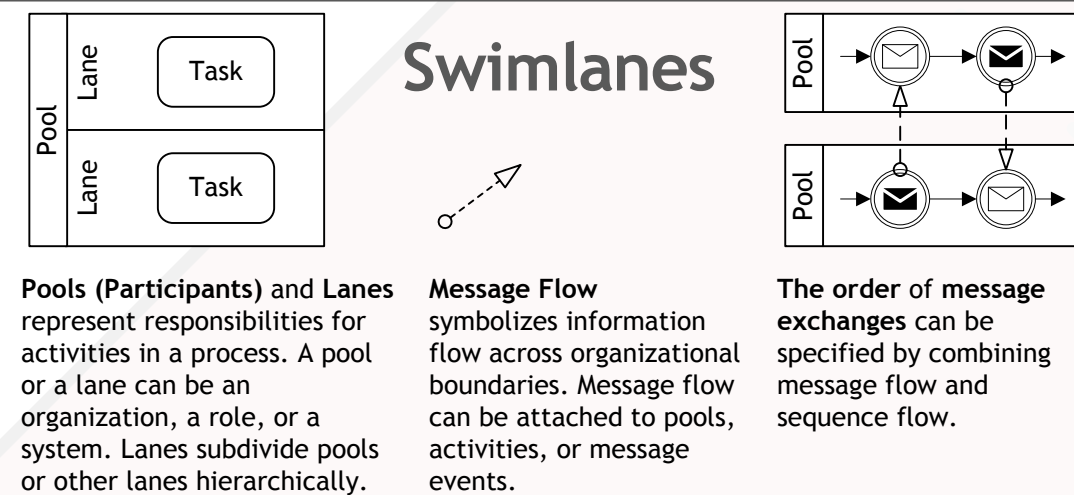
Pool

Lane

Task

Lane

Task

Swimlanes

Pool

Pool

**Pools (Participants)** and **Lanes** represent responsibilities for activities in a process. A pool or a lane can be an organization, a role, or a system. Lanes subdivide pools or other lanes hierarchically.

**Message Flow** symbolizes information flow across organizational boundaries. Message flow can be attached to pools, activities, or message events.

**The order** of **message exchanges** can be specified by combining message flow and sequence flow.